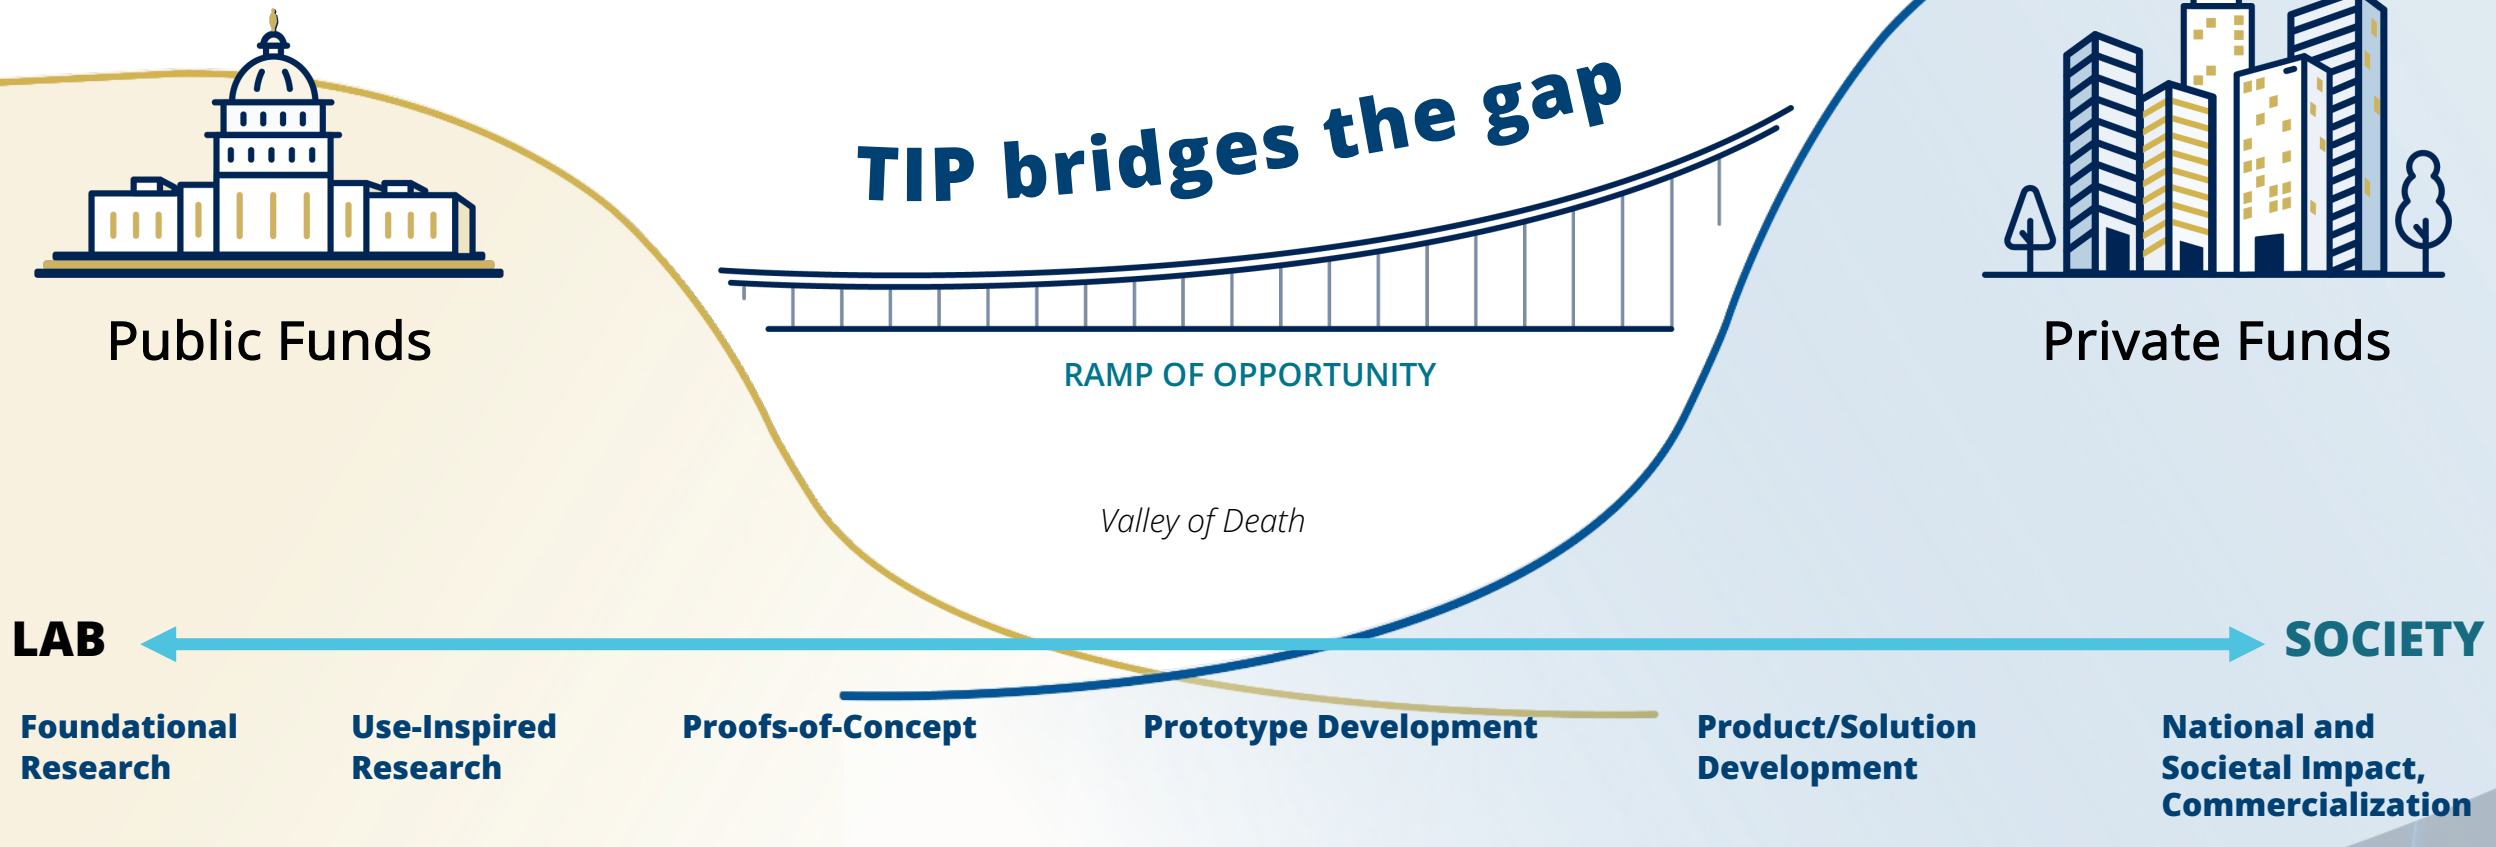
TIP bridges the gap

Public Funds

Private Funds

RAMP OF OPPORTUNITY

Valley of Death

LAB

SOCIETY

Foundational Research

Use-Inspired Research

Proofs-of-Concept

Prototype Development

Product/Solution Development

National and Societal Impact, Commercialization